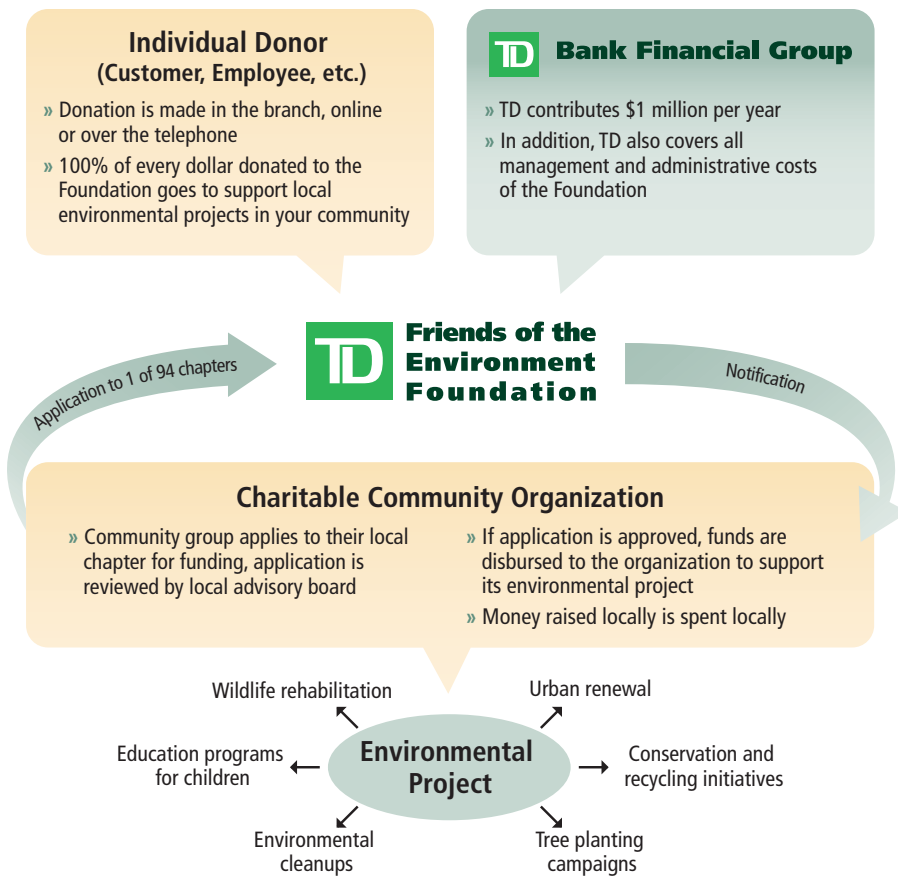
Individual Donor
(Customer, Employee, etc.)

» Donation is made in the branch, online or over the telephone

» 100% of every dollar donated to the Foundation goes to support local environmental projects in your community

TD Bank Financial Group

» TD contributes $1 million per year

» In addition, TD also covers all management and administrative costs of the Foundation

Application to 1 of 94 chapters

TD Friends of the Environment Foundation

Notification

Charitable Community Organization

» Community group applies to their local chapter for funding, application is reviewed by local advisory board

» If application is approved, funds are disbursed to the organization to support its environmental project

» Money raised locally is spent locally

Wildlife rehabilitation

Urban renewal

Education programs for children

Environmental Project

Conservation and recycling initiatives

Environmental cleanups

Tree planting campaigns